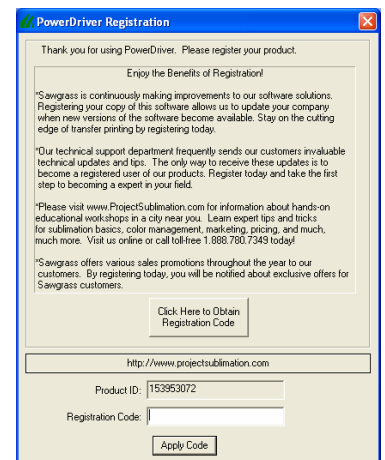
PowerDriver Registration

Thank you for using PowerDriver. Please register your product.

Enjoy the Benefits of Registration!

*Sawgrass is continuously making improvements to our software solutions. Registering your copy of this software allows us to update your company when new versions of the software become available. Stay on the cutting edge of transfer printing by registering today.

*Our technical support department frequently sends our customers invaluable technical updates and tips. The only way to receive these updates is to become a registered user of our products. Register today and take the first step to becoming a expert in your field.

*Please visit www.ProjectSublimation.com for information about hands-on educational workshops in a city near you. Learn expert tips and tricks for sublimation basics, color management, marketing, pricing, and much, much more. Visit us online or call toll-free 1.888.780.7349 today!

*Sawgrass offers various sales promotions throughout the year to our customers. By registering today, you will be notified about exclusive offers for Sawgrass customers.

Click Here to Obtain Registration Code

http://www.projectsublimation.com

Product ID: 153953072

Registration Code:

Apply Code